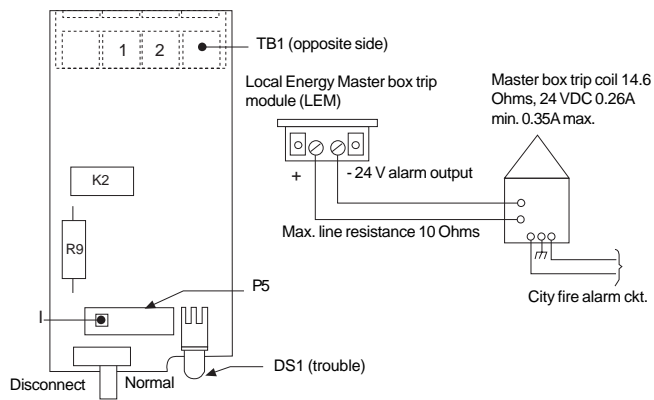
1
2
TB1 (opposite side)

Local Energy Master box trip module (LEM)

Master box trip coil 14.6 Ohms, 24 VDC 0.26A min. 0.35A max.

+
- 24 V alarm output

K2

Max. line resistance 10 Ohms

R9

P5

I

City fire alarm ckt.

DS1 (trouble)

Disconnect
Normal